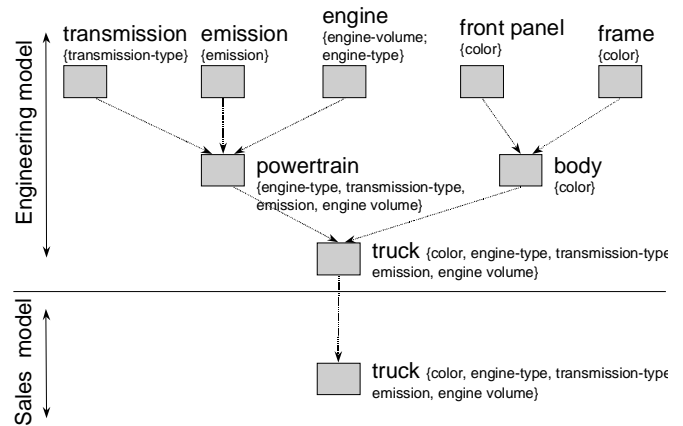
Engineering model

transmission
{transmission-type}

emission
{emission}

engine
{engine-volume; engine-type}

front panel
{color}

frame
{color}

powertrain
{engine-type, transmission-type, emission, engine volume}

body
{color}

truck {color, engine-type, transmission-type emission, engine volume}

Sales model

truck {color, engine-type, transmission-type emission, engine volume}